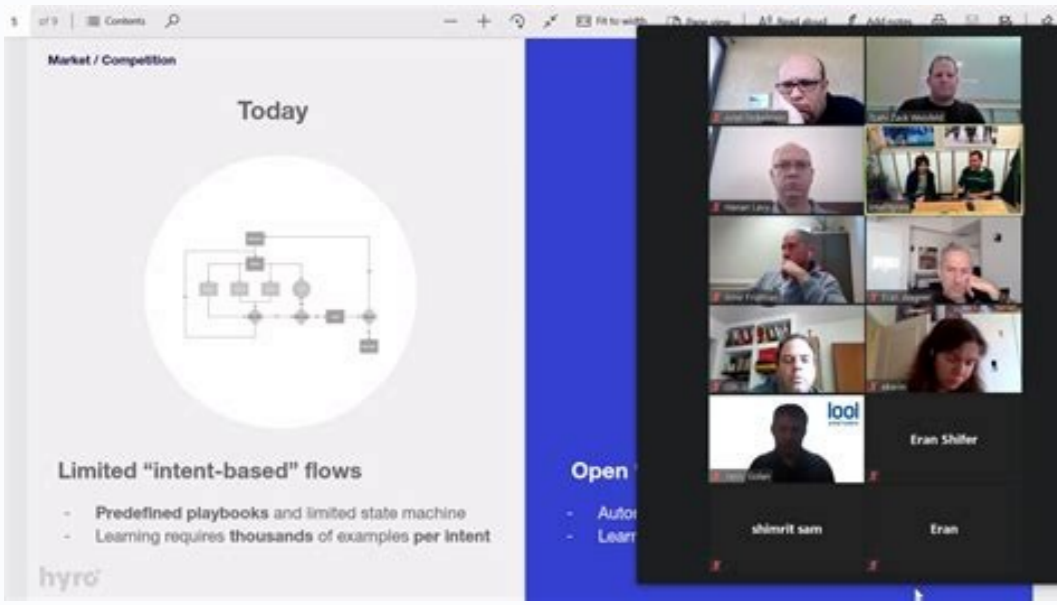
1 of 9 | Contents

Fit to width | Page view | Read aloud | Add notes

Market / Competition

Today

Limited “intent-based” flows

- Predefined playbooks and limited state machine
- Learning requires thousands of examples per intent

hyro

Open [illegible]

- Autor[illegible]
- Learr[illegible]

lool

Eran Shifer

shimrit sam

Eran